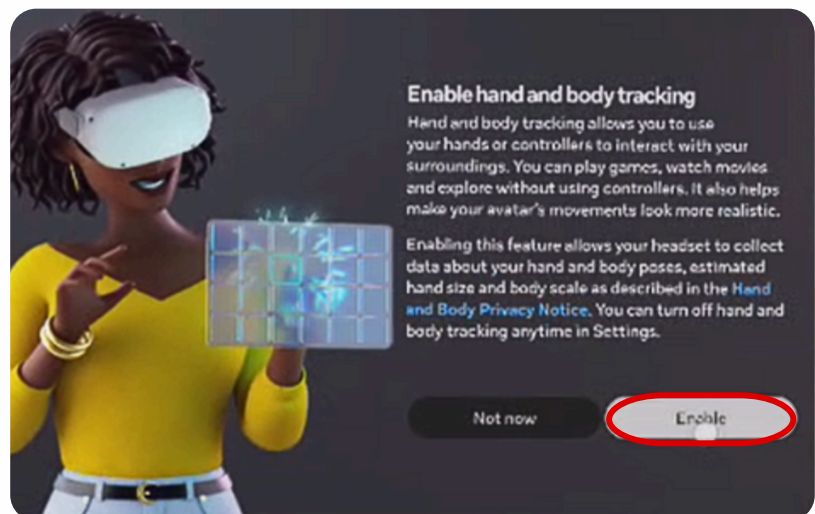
Enable hand and body tracking

Hand and body tracking allows you to use your hands or controllers to interact with your surroundings. You can play games, watch movies and explore without using controllers. It also helps make your avatar's movements look more realistic.

Enabling this feature allows your headset to collect data about your hand and body poses, estimated hand size and body scale as described in the Hand and Body Privacy Notice. You can turn off hand and body tracking anytime in Settings.

Not now

Enable